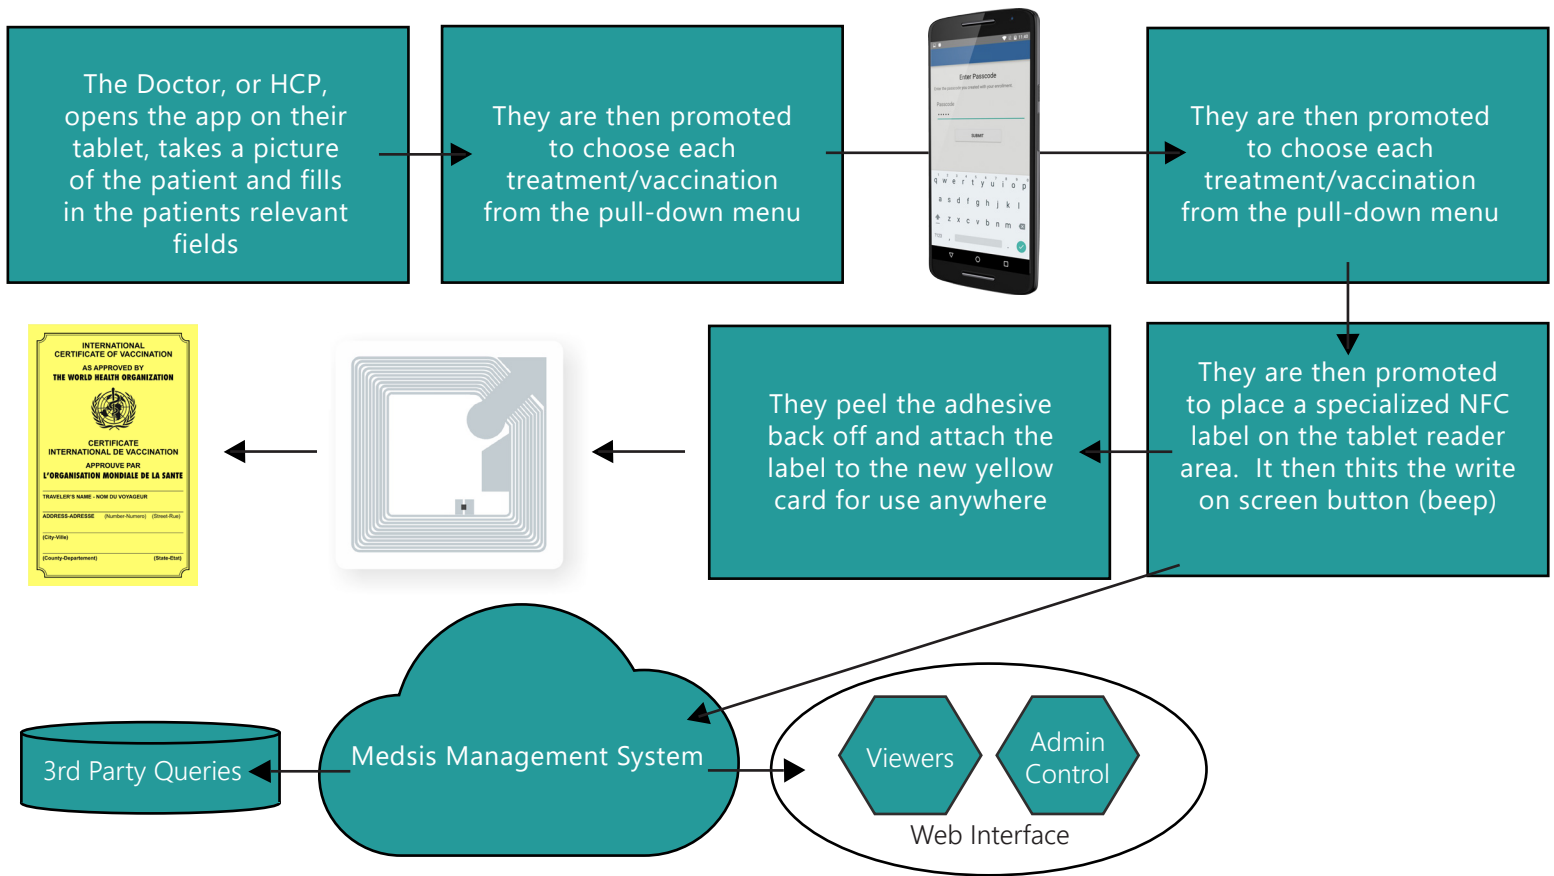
The Doctor, or HCP, opens the app on their tablet, takes a picture of the patient and fills in the patients relevant fields

They are then promoted to choose each treatment/vaccination from the pull-down menu

Enter Passcode

Passcode

SUBMIT

They are then promoted to choose each treatment/vaccination from the pull-down menu

INTERNATIONAL CERTIFICATE OF VACCINATION
AS APPROVED BY
THE WORLD HEALTH ORGANIZATION
CERTIFICATE INTERNATIONAL DE VACCINATION
APPROUVE PAR
L'ORGANISATION MONDIALE DE LA SANTE
TRAVELER'S NAME - NOM DU VOYAGEUR
ADDRESS-ADRESSE (Number-Numero) (Street-Rue)
(City-Ville)
(County-Departement) (State-Etat)

They peel the adhesive back off and attach the label to the new yellow card for use anywhere

They are then promoted to place a specialized NFC label on the tablet reader area. It then thits the write on screen button (beep)

3rd Party Queries

Medsis Management System

Viewers

Admin Control

Web Interface